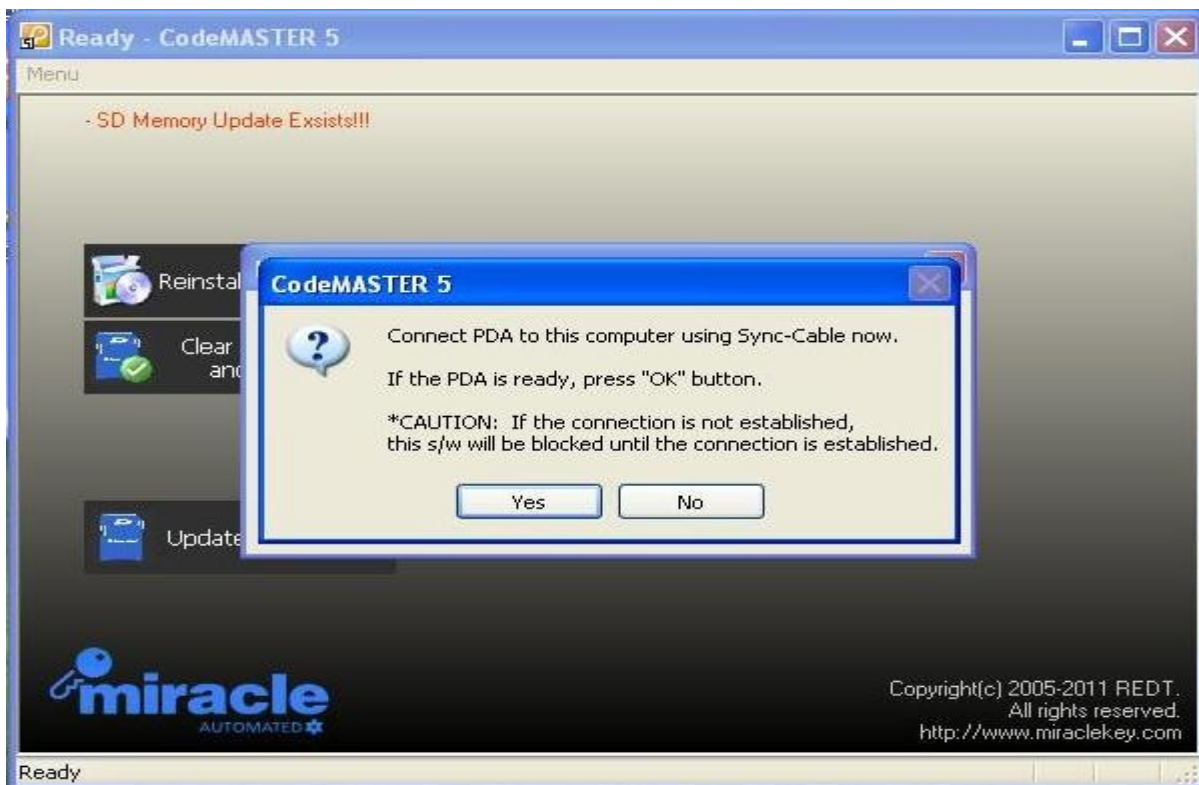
Ready - CodeMASTER 5

Menu

- SD Memory Update Exsists!!!

Reinstal

Clear
and

Update

CodeMASTER 5

Connect PDA to this computer using Sync-Cable now.

If the PDA is ready, press "OK" button.

*CAUTION: If the connection is not established, this s/w will be blocked until the connection is established.

Yes No

miracle
AUTOMATED

Copyright(c) 2005-2011 REDT.
All rights reserved.
http://www.miraclekey.com

Ready